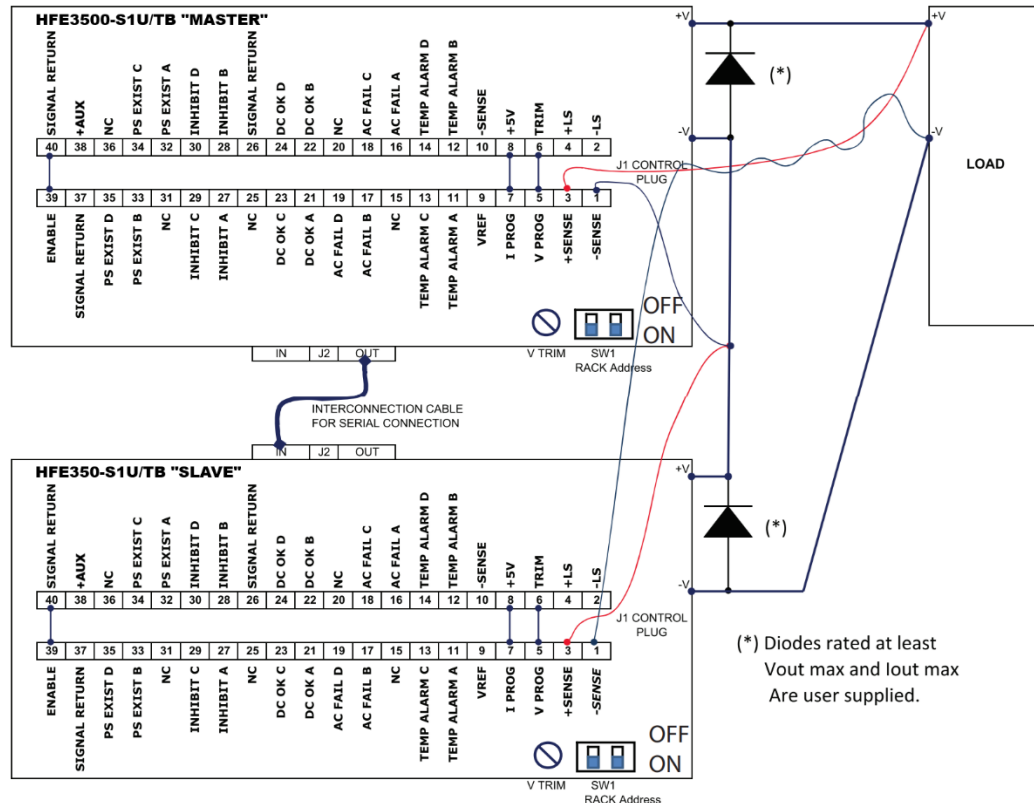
HFE3500-S1U/TB "MASTER"

| SIGNAL RETURN | +AUX | NC | PS EXIST C | PS EXIST A | INHIBIT D | INHIBIT B | SIGNAL RETURN | DC OK D | DC OK B | NC | AC FAIL C | AC FAIL A | TEMP ALARM D | TEMP ALARM B | -SENSE | +5V | TRIM | +LS | -LS |
|---|---|---|---|---|---|---|---|---|---|---|---|---|---|---|---|---|---|---|---|
| 40 | 38 | 36 | 34 | 32 | 30 | 28 | 26 | 24 | 22 | 20 | 18 | 16 | 14 | 12 | 10 | 8 | 6 | 4 | 2 |
| 39 | 37 | 35 | 33 | 31 | 29 | 27 | 25 | 23 | 21 | 19 | 17 | 15 | 13 | 11 | 9 | 7 | 5 | 3 | 1 |
| ENABLE | SIGNAL RETURN | PS EXIST D | PS EXIST B | NC | INHIBIT C | INHIBIT A | NC | DC OK C | DC OK A | AC FAIL D | AC FAIL B | NC | TEMP ALARM C | TEMP ALARM A | VREF | I PROG | V PROG | +SENSE | -SENSE |

J1 CONTROL PLUG

OFF
ON
V TRIM
SW1
RACK Address

IN J2 OUT

INTERCONNECTION CABLE FOR SERIAL CONNECTION

IN J2 OUT

+V
-V
(*)
+V
-V
LOAD

HFE350-S1U/TB "SLAVE"

| SIGNAL RETURN | +AUX | NC | PS EXIST C | PS EXIST A | INHIBIT D | INHIBIT B | SIGNAL RETURN | DC OK D | DC OK B | NC | AC FAIL C | AC FAIL A | TEMP ALARM D | TEMP ALARM B | -SENSE | +5V | TRIM | +LS | -LS |
|---|---|---|---|---|---|---|---|---|---|---|---|---|---|---|---|---|---|---|---|
| 40 | 38 | 36 | 34 | 32 | 30 | 28 | 26 | 24 | 22 | 20 | 18 | 16 | 14 | 12 | 10 | 8 | 6 | 4 | 2 |
| 39 | 37 | 35 | 33 | 31 | 29 | 27 | 25 | 23 | 21 | 19 | 17 | 15 | 13 | 11 | 9 | 7 | 5 | 3 | 1 |
| ENABLE | SIGNAL RETURN | PS EXIST D | PS EXIST B | NC | INHIBIT C | INHIBIT A | NC | DC OK C | DC OK A | AC FAIL D | AC FAIL B | NC | TEMP ALARM C | TEMP ALARM A | VREF | I PROG | V PROG | +SENSE | -SENSE |

J1 CONTROL PLUG

+V
-V
(*)

(*) Diodes rated at least Vout max and Iout max Are user supplied.

OFF
ON
V TRIM
SW1
RACK Address